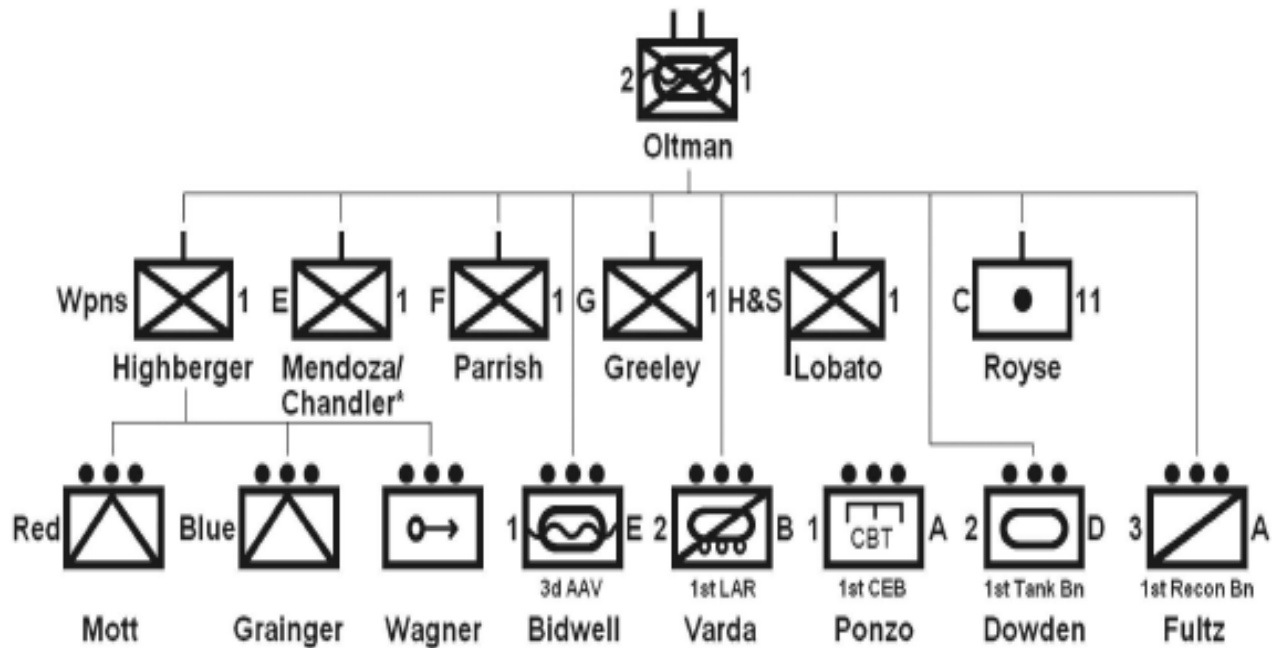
2 1
Oltman

Wpns 1
Highberger

E 1
Mendoza/
Chandler*

F 1
Parrish

G 1
Greeley

H&S 1
Lobato

C 11
Royse

Red
Mott

Blue
Grainger

Wagner

1 E
3d AAV
Bidwell

2 B
1st LAR
Varda

1 CBT A
1st CEB
Ponzo

2 D
1st Tank Bn
Dowden

3 A
1st Recon Bn
Fultz